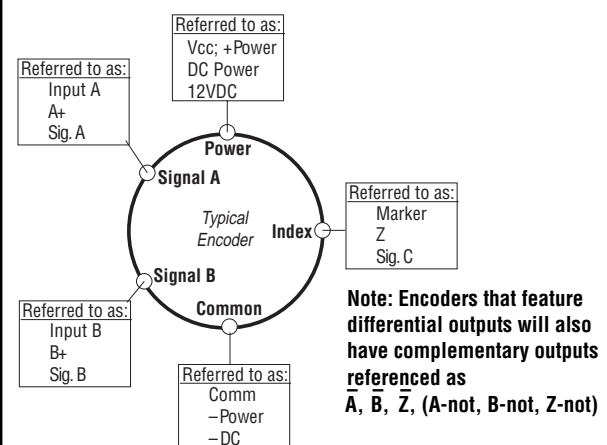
Referred to as:
Vcc; +Power
DC Power
12VDC

Power

Referred to as:
Input A
A+
Sig. A

Signal A

Typical Encoder

Index

Referred to as:
Marker
Z
Sig. C

Signal B

Referred to as:
Input B
B+
Sig. B

Common

Referred to as:
Comm
–Power
–DC

Note: Encoders that feature differential outputs will also have complementary outputs referenced as $\overline{A}$, $\overline{B}$, $\overline{Z}$, (A-not, B-not, Z-not)